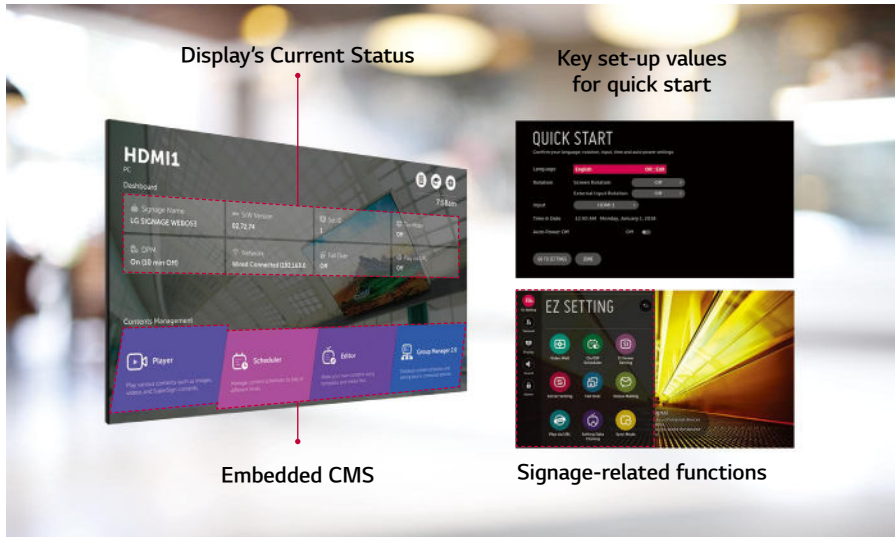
Display's Current Status

Key set-up values for quick start

HDMI1

PC

Dashboard

Signage Name

LG SIGNAGE WEBOS3

S/W Version

02.72.74

Set ID

1

DPM

On (10 min Off)

Network

Wired Connected (192.168.0.

Fail Over

Off

Contents Management

Player

Scheduler

Editor

Group Manager 2.0

QUICK START

Language

English

Rotation

Screen Rotation

Off

External Input Rotation

Off

Input

HDMI 1

Time & Date

Auto Power Off

Off

GO TO SETTING

DONE

EZ SETTING

Embedded CMS

Signage-related functions